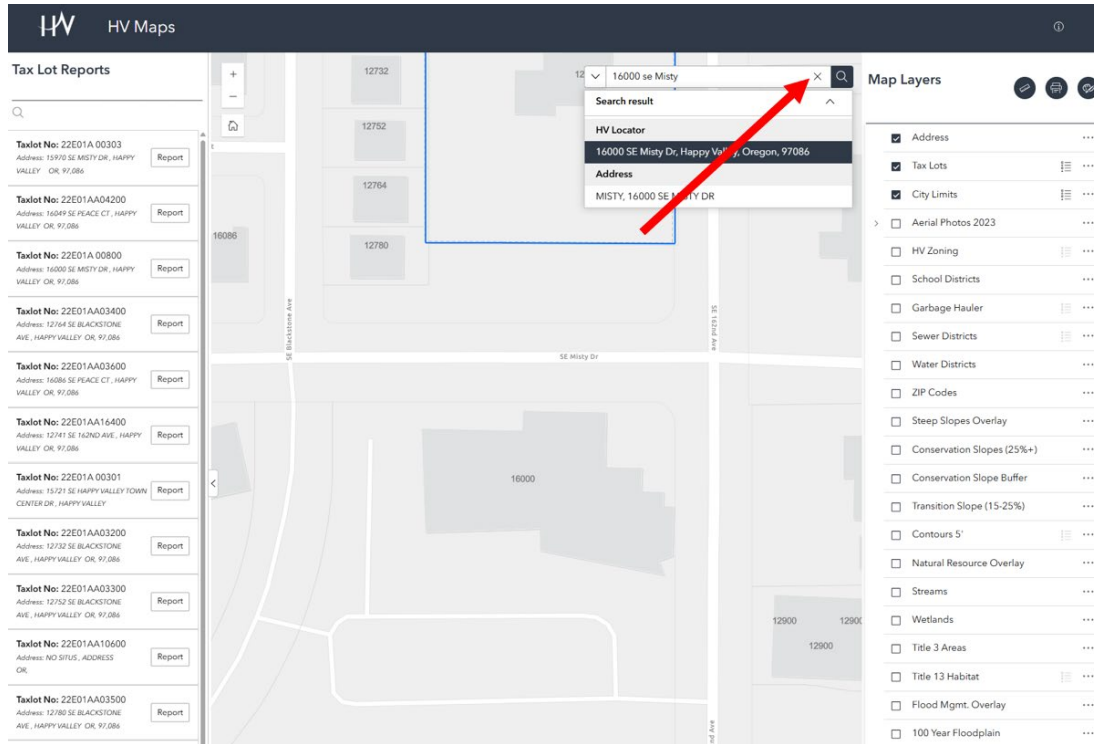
HV HV Maps

Tax Lot Reports

Taxlot No: 22E01A 00303
Address: 15970 SE MISTY DR , HAPPY VALLEY OR, 97,086
Report

Taxlot No: 22E01AA04200
Address: 16049 SE PEACE CT , HAPPY VALLEY OR, 97,086
Report

Taxlot No: 22E01A 00800
Address: 16000 SE MISTY DR , HAPPY VALLEY OR, 97,086
Report

Taxlot No: 22E01AA03400
Address: 12764 SE BLACKSTONE AVE , HAPPY VALLEY OR, 97,086
Report

Taxlot No: 22E01AA03600
Address: 16086 SE PEACE CT , HAPPY VALLEY OR, 97,086
Report

Taxlot No: 22E01AA16400
Address: 12741 SE 162ND AVE , HAPPY VALLEY OR, 97,086
Report

Taxlot No: 22E01A 00301
Address: 15721 SE HAPPY VALLEY TOWN CENTER DR , HAPPY VALLEY
Report

Taxlot No: 22E01AA03200
Address: 12732 SE BLACKSTONE AVE , HAPPY VALLEY OR, 97,086
Report

Taxlot No: 22E01AA03300
Address: 12752 SE BLACKSTONE AVE , HAPPY VALLEY OR, 97,086
Report

Taxlot No: 22E01AA10600
Address: NO SITUS , ADDRESS OR,
Report

Taxlot No: 22E01AA03500
Address: 12780 SE BLACKSTONE AVE , HAPPY VALLEY OR, 97,086
Report

12732
12752
12764
12780
16086
SE Blackstone Ave
SE Misty Dr
SE 162nd Ave
16000
12900
12900
12900

16000 se Misty
Search result
HV Locator
16000 SE Misty Dr, Happy Valley, Oregon, 97086
Address
MISTY, 16000 SE MISTY DR

Map Layers
Address
Tax Lots
City Limits
Aerial Photos 2023
HV Zoning
School Districts
Garbage Hauler
Sewer Districts
Water Districts
ZIP Codes
Steep Slopes Overlay
Conservation Slopes (25%+)
Conservation Slope Buffer
Transition Slope (15-25%)
Contours 5'
Natural Resource Overlay
Streams
Wetlands
Title 3 Areas
Title 13 Habitat
Flood Mgmt. Overlay
100 Year Floodplain